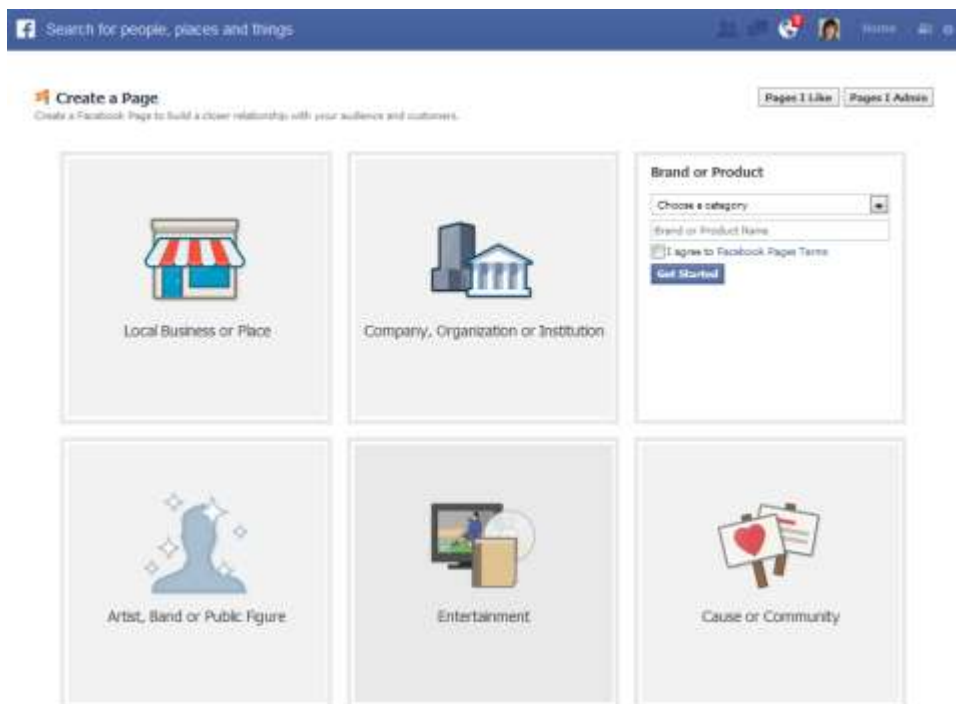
Search for people, places and things

Home

Create a Page

Create a Facebook Page to build a closer relationship with your audience and customers.

Pages I Like | Pages I Admin

Local Business or Place

Company, Organization or Institution

Brand or Product

Choose a category

Brand or Product Name

I agree to Facebook Pages Terms

Get Started

Artist, Band or Public Figure

Entertainment

Cause or Community